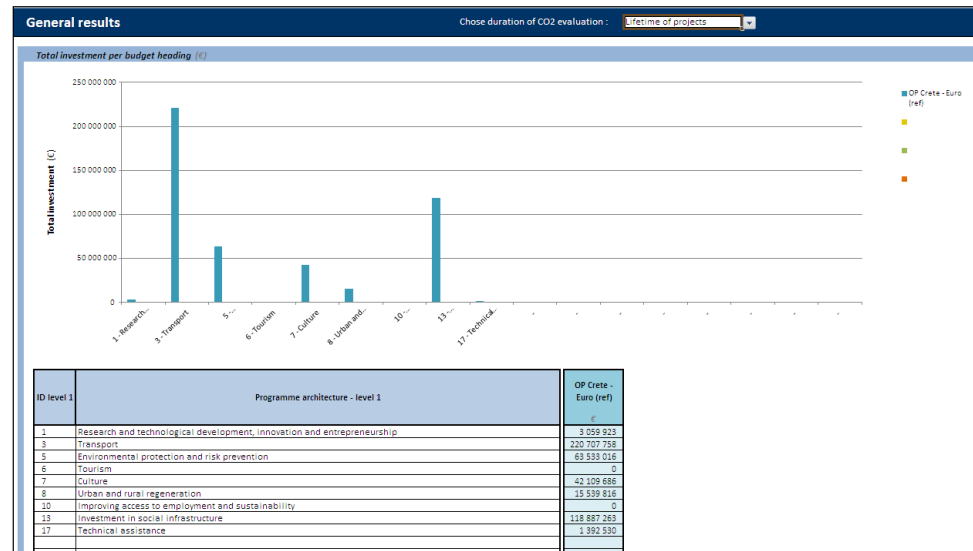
General results

Chose duration of CO2 evaluation : Lifetime of projects

Total investment per budget heading (€)

250 000 000
200 000 000
150 000 000
100 000 000
50 000 000
0

Total investment (€)

1 - Research...
3 - Transport
5 - ...
6 - Tourism
7 - Culture
8 - Urban and...
10 - ...
13 - ...
17 - Technical...

OP Crete - Euro (ref)

| ID level 1 | Programme architecture - level 1 | OP Crete - Euro (ref) € |
|---|---|---|
| 1 | Research and technological development, innovation and entrepreneurship | 3 059 923 |
| 3 | Transport | 220 707 758 |
| 5 | Environmental protection and risk prevention | 63 533 016 |
| 6 | Tourism | 0 |
| 7 | Culture | 42 109 686 |
| 8 | Urban and rural regeneration | 15 539 816 |
| 10 | Improving access to employment and sustainability | 0 |
| 13 | Investment in social infrastructure | 118 887 263 |
| 17 | Technical assistance | 1 392 530 |